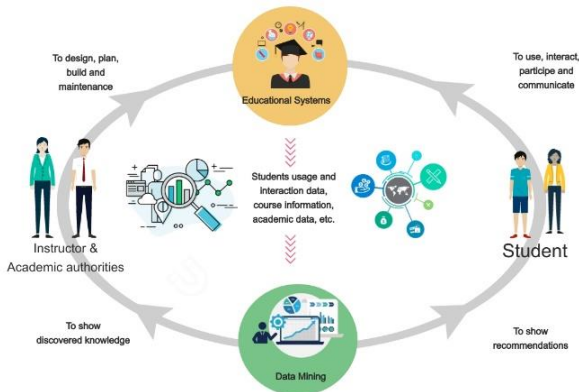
To design, plan, build and maintenance

Educational Systems

To use, interact, participe and communicate

Students usage and interaction data, course information, academic data, etc.

Instructor & Academic authorities

Student

To show discovered knowledge

Data Mining

To show recommendations